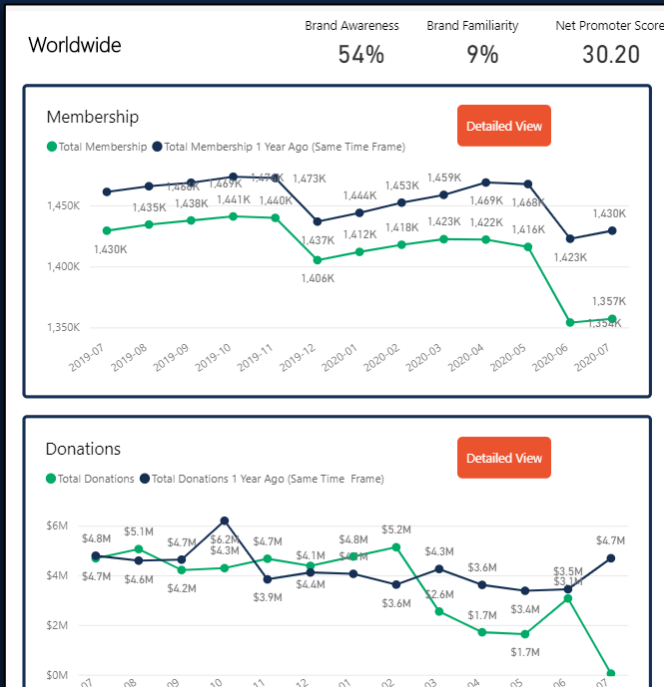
Worldwide

Brand Awareness
54%

Brand Familiarity
9%

Net Promoter Score
30.20

Membership

Detailed View

Total Membership   Total Membership 1 Year Ago (Same Time Frame)

1,450K
1,400K
1,350K

1,430K
1,435K
1,438K
1,441K
1,440K
1,406K
1,412K
1,418K
1,423K
1,422K
1,416K
1,354K
1,466K
1,469K
1,47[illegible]K
1,473K
1,437K
1,444K
1,453K
1,459K
1,469K
1,468K
1,423K
1,430K
1,357K

2019-07
2019-08
2019-09
2019-10
2019-11
2019-12
2020-01
2020-02
2020-03
2020-04
2020-05
2020-06
2020-07

Donations

Detailed View

Total Donations   Total Donations 1 Year Ago (Same Time Frame)

$6M
$4M
$2M
$0M

$4.8M
$4.7M
$5.1M
$4.6M
$4.7M
$4.2M
$6.2M
$4.3M
$4.7M
$3.9M
$4.1M
$4.4M
$4.8M
$4.8M
$5.2M
$3.6M
$4.3M
$2.6M
$3.6M
$1.7M
$3.4M
$1.7M
$3.5M
$3.1M
$4.7M

07
08
09
10
11
12
01
02
03
04
05
06
07